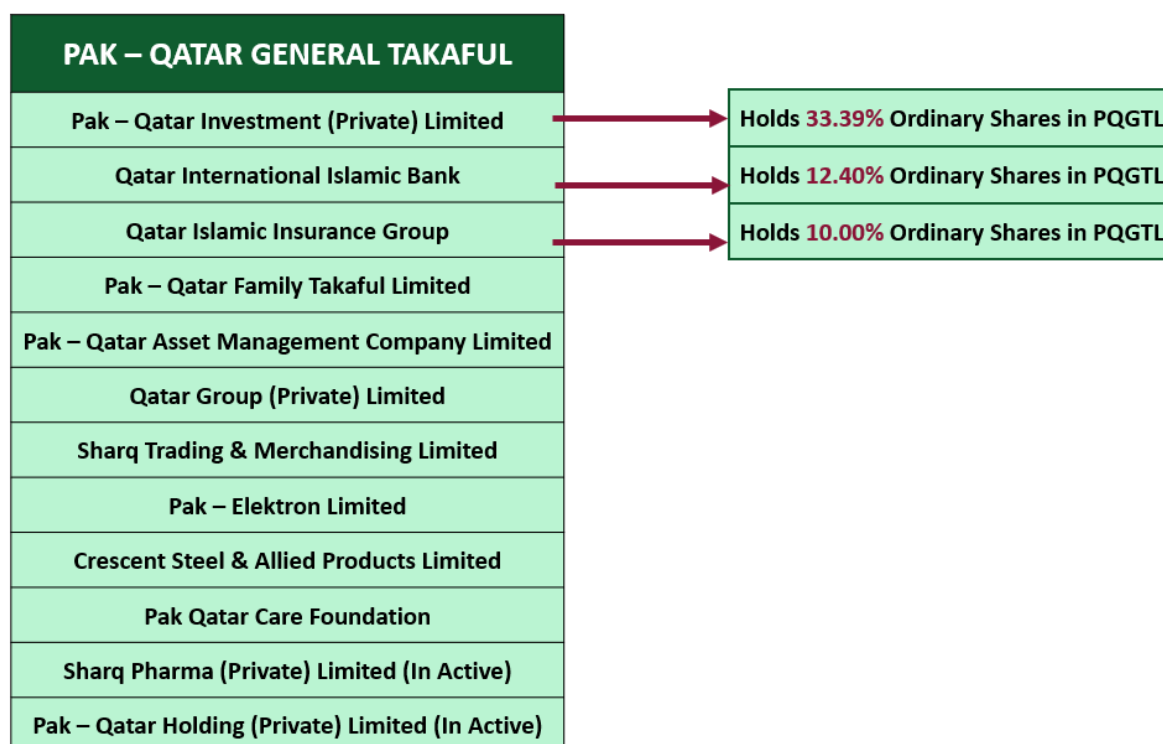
PAK – QATAR GENERAL TAKAFUL

Pak – Qatar Investment (Private) Limited

Holds 33.39% Ordinary Shares in PQGTL

Qatar International Islamic Bank

Holds 12.40% Ordinary Shares in PQGTL

Qatar Islamic Insurance Group

Holds 10.00% Ordinary Shares in PQGTL

Pak – Qatar Family Takaful Limited

Pak – Qatar Asset Management Company Limited

Qatar Group (Private) Limited

Sharq Trading & Merchandising Limited

Pak – Elektron Limited

Crescent Steel & Allied Products Limited

Pak Qatar Care Foundation

Sharq Pharma (Private) Limited (In Active)

Pak – Qatar Holding (Private) Limited (In Active)